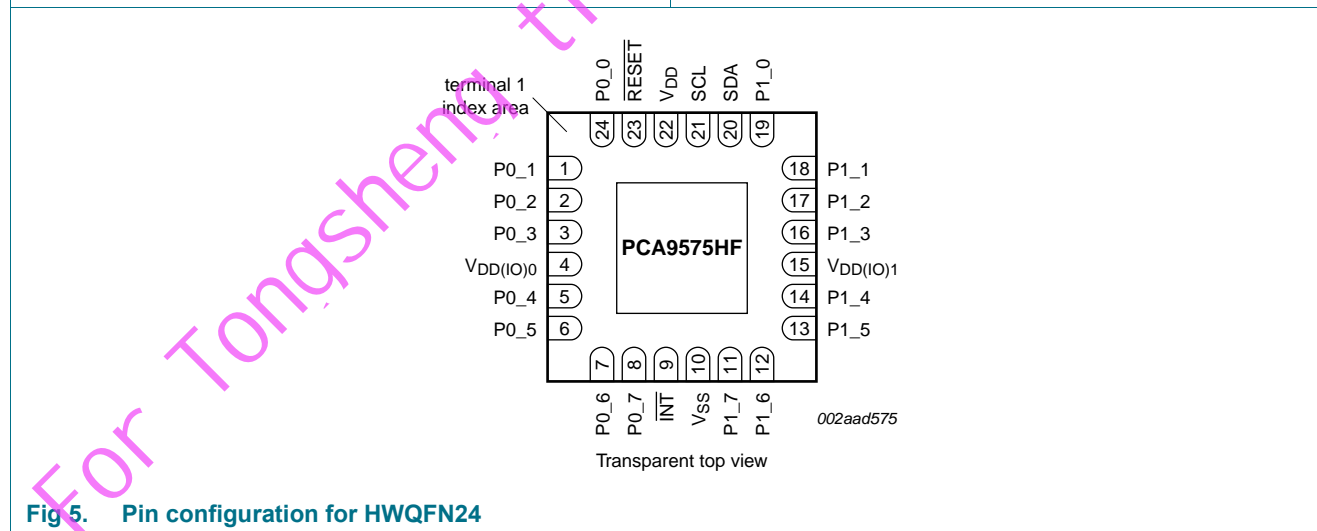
For Tongsheng, t

terminal 1 index area

P0_0
$\overline{RESET}$
$V_{DD}$
SCL
SDA
P1_0

24
23
22
21
20
19

P0_1 1
P0_2 2
P0_3 3
$V_{DD(IO)0}$ 4
P0_4 5
P0_5 6

PCA9575HF

18 P1_1
17 P1_2
16 P1_3
15 $V_{DD(IO)1}$
14 P1_4
13 P1_5

7
8
9
10
11
12

P0_6
P0_7
$\overline{INT}$
$V_{SS}$
P1_7
P1_6

002aad575

Transparent top view

Fig 5. Pin configuration for HWQFN24